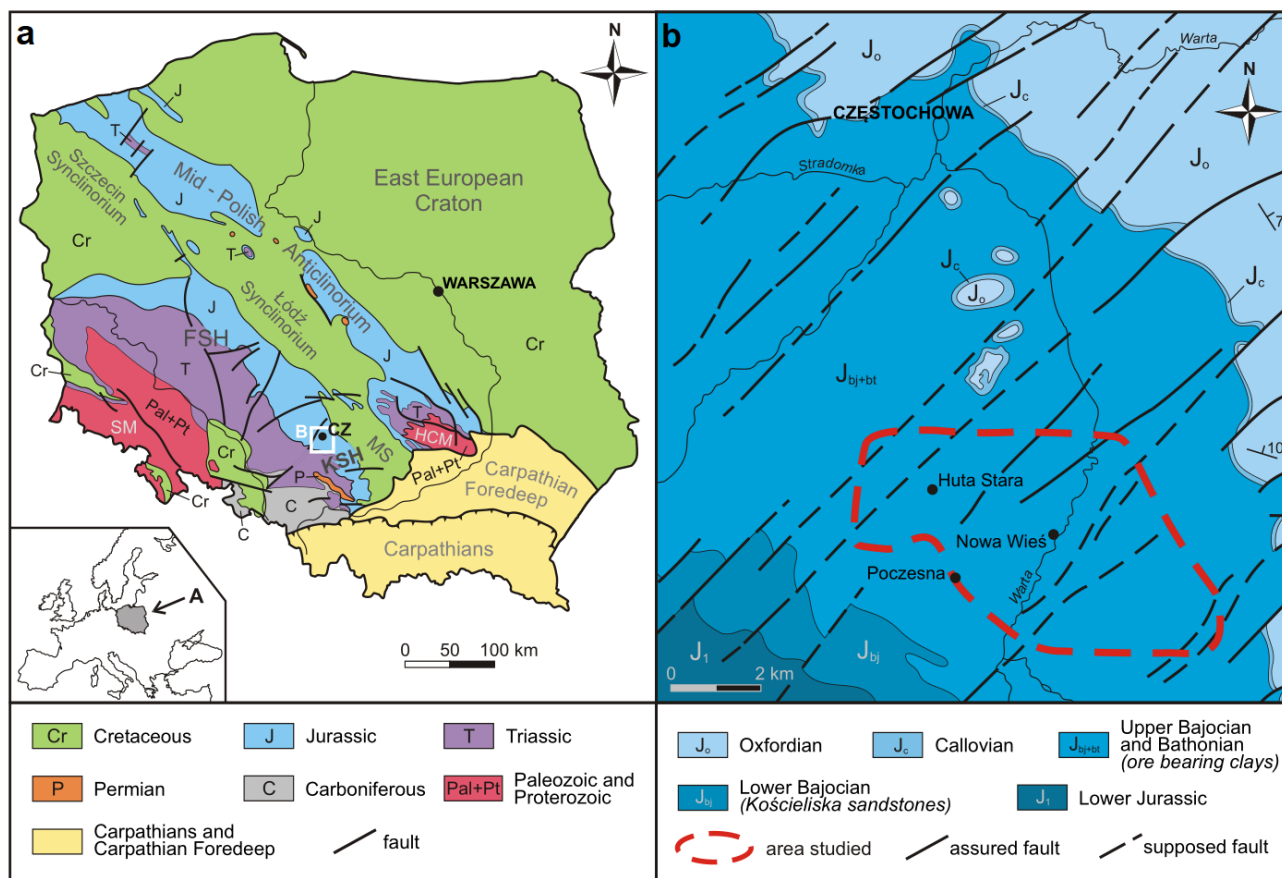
a

N

J

T

Szczecin Synclinorium

Mid - Polish

East European Craton

J

J

Cr

T

Anticlinorium

WARSZAWA

J

Łódź Synclinorium

FSH

Cr

Cr

T

T

Pal+Pt

SM

B

CZ

MS

HCM

KSH

Cr

Pal+Pt

Carpathian Foredeep

P

Cr

C

C

Carpathians

A

0 50 100 km

b

$J_o$

Warta

CZĘSTOCHOWA

$J_c$

N

Stradomka

$J_o$

$J_c$

$J_o$

$J_c$

$J_{bj+bt}$

Huta Stara

Nowa Wieś

Poczesna

Warta

$J_1$

$J_{bj}$

0 2 km

| Cr | Cretaceous | J | Jurassic | T | Triassic |
|---|---|---|---|---|---|
| P | Permian | C | Carboniferous | Pal+Pt | Paleozoic and Proterozoic |
| | Carpathians and Carpathian Foredeep | | fault | | |

$J_o$ Oxfordian $J_c$ Callovian $J_{bj+bt}$ Upper Bajocian and Bathonian (ore bearing clays)

$J_{bj}$ Lower Bajocian (Kościeliska sandstones) $J_1$ Lower Jurassic

area studied assured fault supposed fault